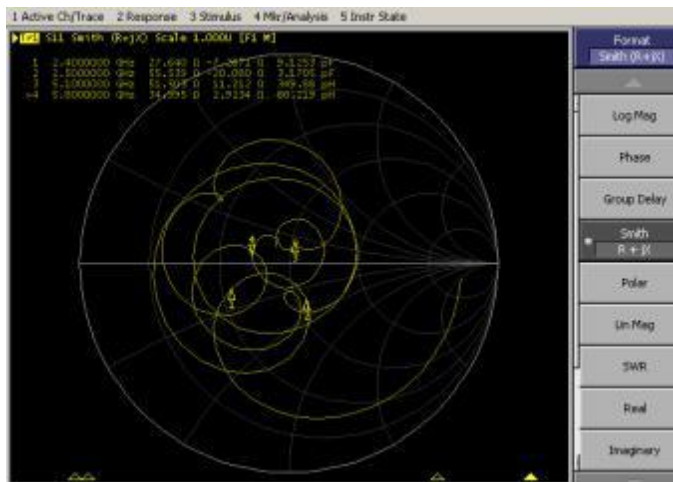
1 Active Ch/Trace 2 Response 3 Stimulus 4 Mkr/Analysis 5 Instr State

Tr1 S11 Smith (R+jX) Scale 1.000U [F1 M]

1 2.4000000 GHz 27.640 Ω -7.3871 Ω 9.1252 pF
2 1.5000000 GHz 15.339 Ω -20.080 Ω 3.1705 pF
3 5.1000000 GHz 15.929 Ω 11.212 Ω 349.88 pH
>4 5.8000000 GHz 34.895 Ω 2.9134 Ω 80.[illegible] pH

Format
Smith (R+jX)

Log Mag

Phase

Group Delay

Smith
R + jX

Polar

Lin Mag

SWR

Real

Imaginary